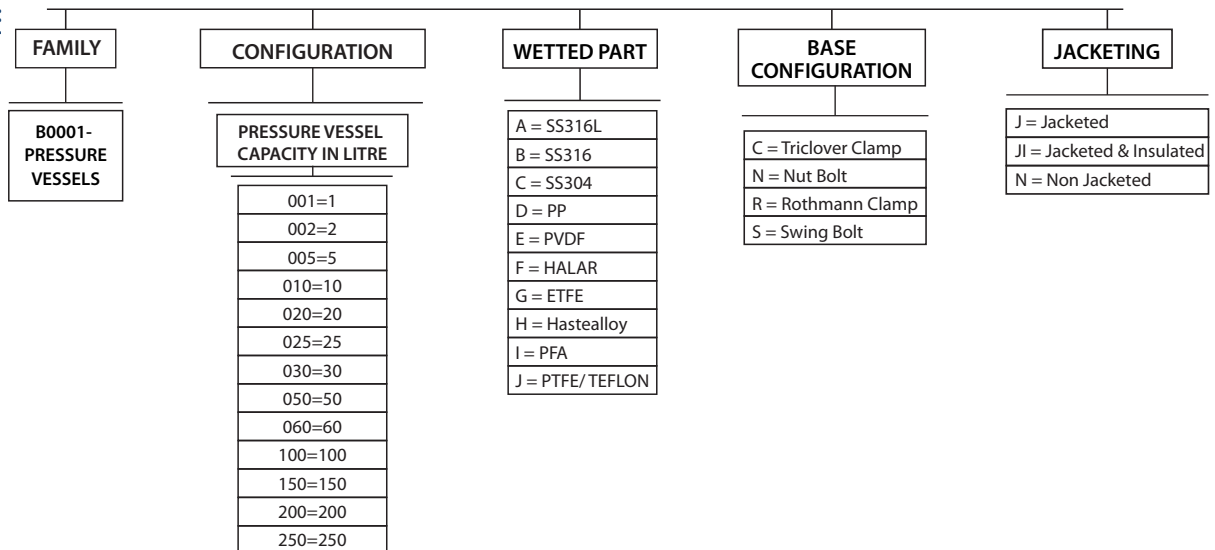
FAMILY

B0001-PRESSURE VESSELS

CONFIGURATION

PRESSURE VESSEL CAPACITY IN LITRE

| 001=1 |
|---|
| 002=2 |
| 005=5 |
| 010=10 |
| 020=20 |
| 025=25 |
| 030=30 |
| 050=50 |
| 060=60 |
| 100=100 |
| 150=150 |
| 200=200 |
| 250=250 |

WETTED PART

| A = SS316L |
|---|
| B = SS316 |
| C = SS304 |
| D = PP |
| E = PVDF |
| F = HALAR |
| G = ETFE |
| H = Hastealloy |
| I = PFA |
| J = PTFE/ TEFLON |

BASE CONFIGURATION

| C = Triclover Clamp |
|---|
| N = Nut Bolt |
| R = Rothmann Clamp |
| S = Swing Bolt |

JACKETING

| J = Jacketed |
|---|
| JI = Jacketed & Insulated |
| N = Non Jacketed |